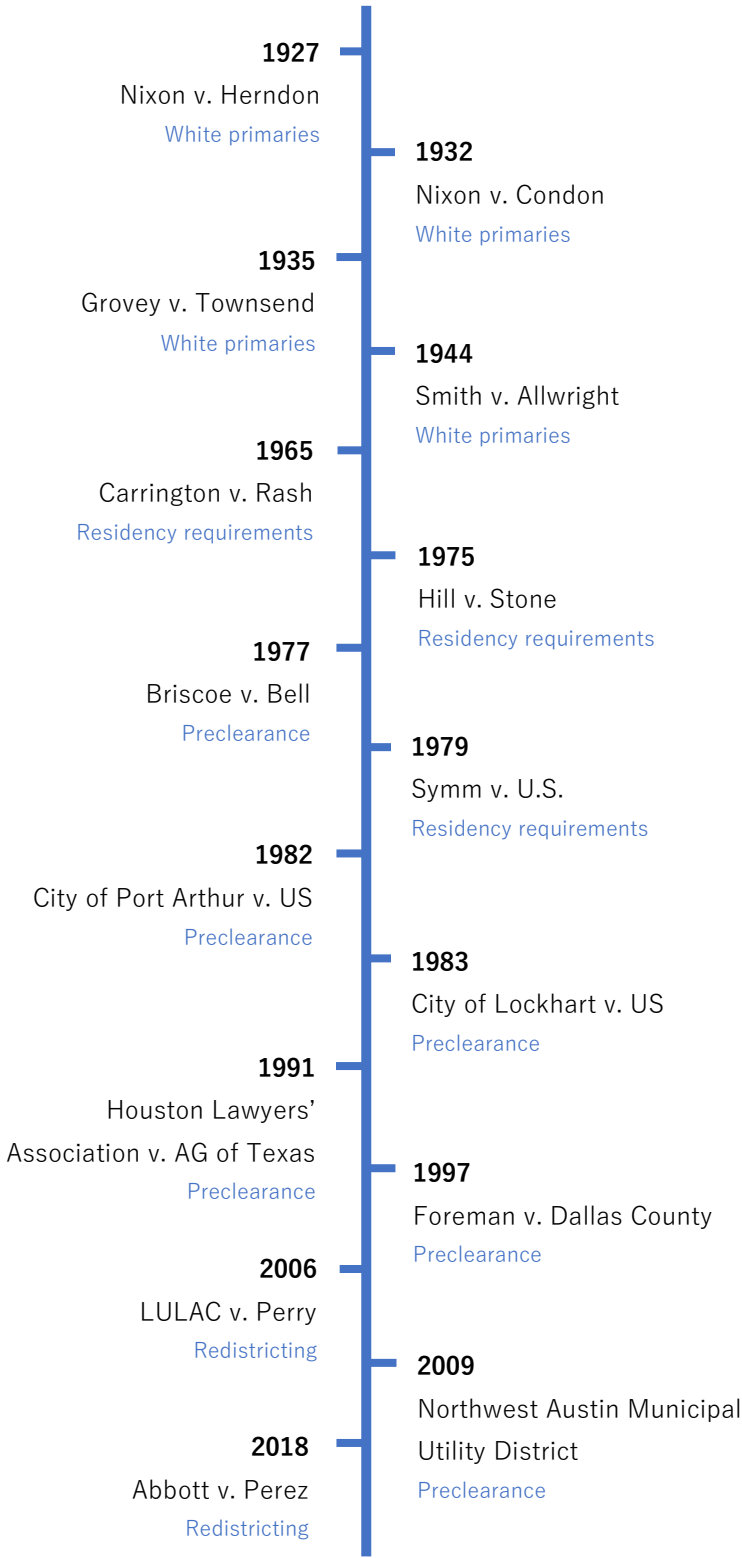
1927
Nixon v. Herndon
White primaries

1932
Nixon v. Condon
White primaries

1935
Grovey v. Townsend
White primaries

1944
Smith v. Allwright
White primaries

1965
Carrington v. Rash
Residency requirements

1975
Hill v. Stone
Residency requirements

1977
Briscoe v. Bell
Preclearance

1979
Symm v. U.S.
Residency requirements

1982
City of Port Arthur v. US
Preclearance

1983
City of Lockhart v. US
Preclearance

1991
Houston Lawyers' Association v. AG of Texas
Preclearance

1997
Foreman v. Dallas County
Preclearance

2006
LULAC v. Perry
Redistricting

2009
Northwest Austin Municipal Utility District
Preclearance

2018
Abbott v. Perez
Redistricting